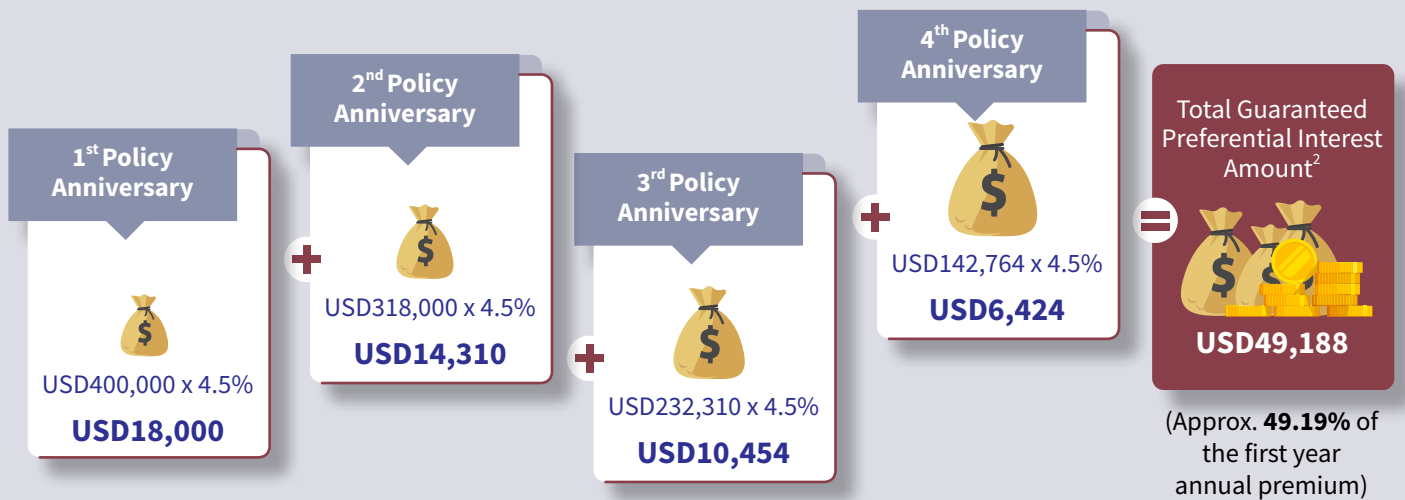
1$^{st}$ Policy Anniversary

USD400,000 x 4.5%

USD18,000

2$^{nd}$ Policy Anniversary

USD318,000 x 4.5%

USD14,310

3$^{rd}$ Policy Anniversary

USD232,310 x 4.5%

USD10,454

4$^{th}$ Policy Anniversary

USD142,764 x 4.5%

USD6,424

Total Guaranteed Preferential Interest Amount$^{2}$

USD49,188

(Approx. **49.19%** of the first year annual premium)